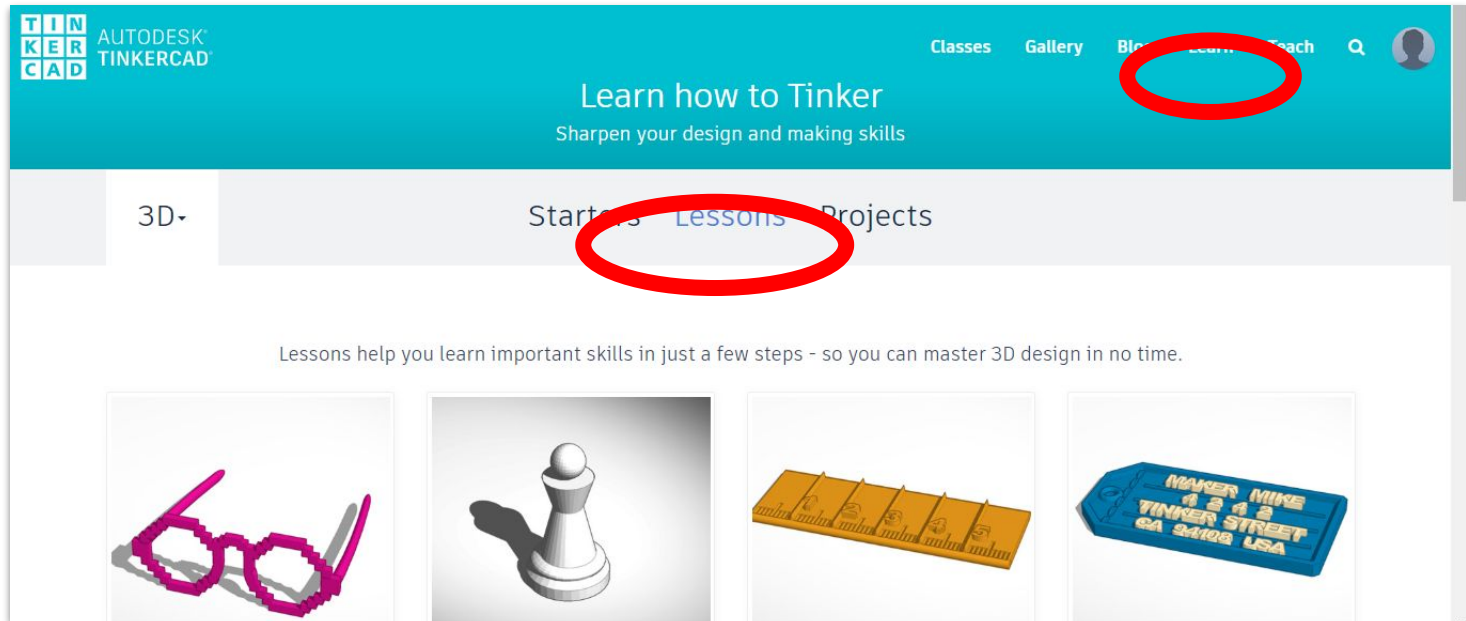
T I N
K E R
C A D
AUTODESK
TINKERCAD

Classes Gallery Blo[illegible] Learn Teach

Learn how to Tinker
Sharpen your design and making skills

3D

Starters Lessons Projects

Lessons help you learn important skills in just a few steps - so you can master 3D design in no time.

1 2 3 4 5

MAKER MIKE
1 2 1 2
TINKER STREET
CA 94108 USA